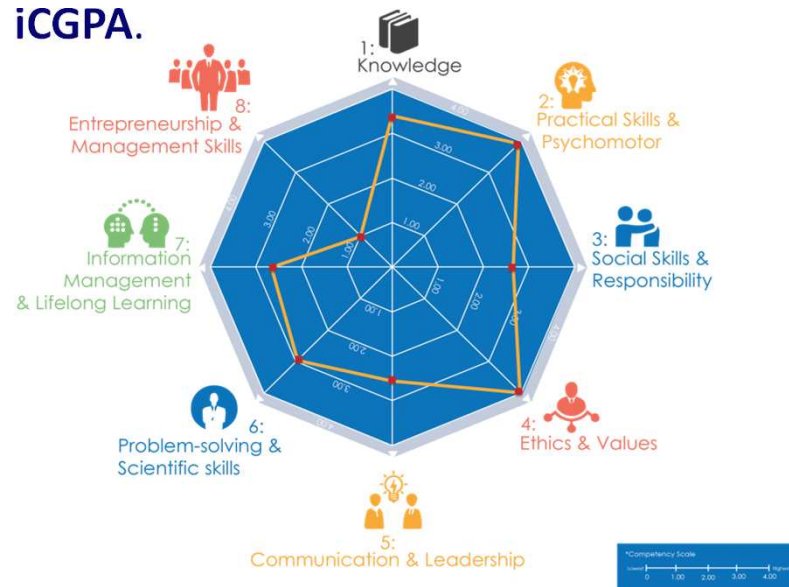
iCGPA.

1:
Knowledge

2:
Practical Skills &
Psychomotor

3:
Social Skills &
Responsibility

4:
Ethics & Values

5:
Communication & Leadership

6:
Problem-solving &
Scientific skills

7:
Information
Management
& Lifelong Learning

8:
Entrepreneurship &
Management Skills

1.00
2.00
3.00
4.00

*Competency Scale
Lowest 0 1.00 2.00 3.00 4.00 Highest